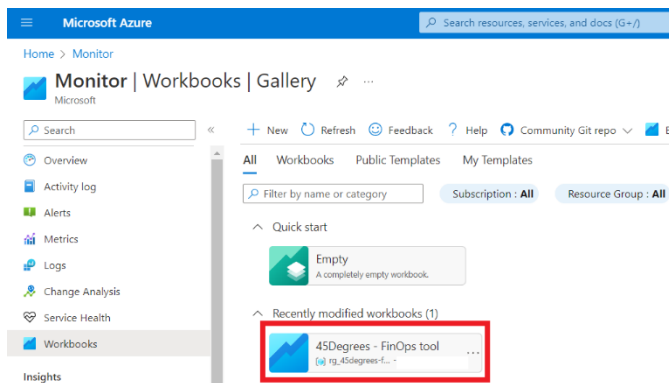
Microsoft Azure

Search resources, services, and docs (G+/)

Home > Monitor

Monitor | Workbooks | Gallery

Microsoft

Search

Overview

Activity log

Alerts

Metrics

Logs

Change Analysis

Service Health

Workbooks

Insights

+ New   Refresh   Feedback   ? Help   Community Git repo

All   Workbooks   Public Templates   My Templates

Filter by name or category

Subscription : All

Resource Group : All

Quick start

Empty

A completely empty workbook.

Recently modified workbooks (1)

45Degrees - FinOps tool

rg_45degrees-f... -

...